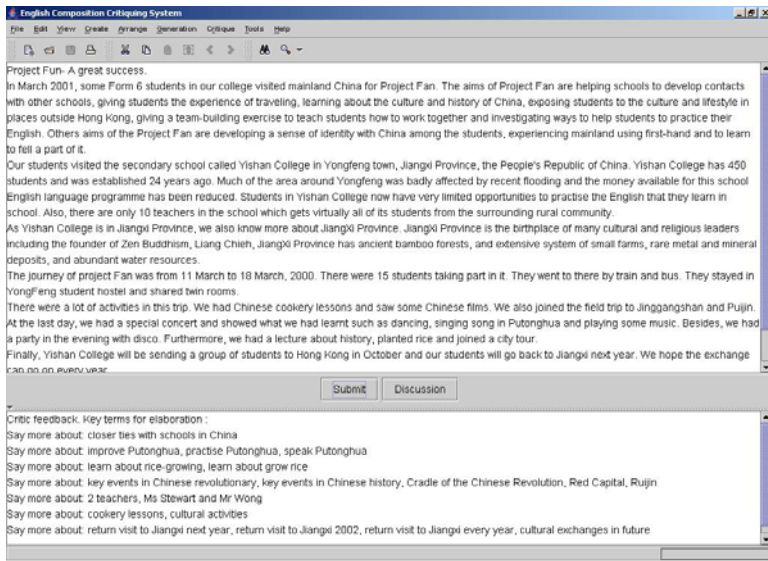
English Composition Critiquing System
File Edit View Create Arrange Generation Critique Tools Help

Project Fun- A great success.
In March 2001, some Form 6 students in our college visited mainland China for Project Fan. The aims of Project Fan are helping schools to develop contacts with other schools, giving students the experience of traveling, learning about the culture and history of China, exposing students to the culture and lifestyle in places outside Hong Kong, giving a team-building exercise to teach students how to work together and investigating ways to help students to practice their English. Others aims of the Project Fan are developing a sense of identity with China among the students, experiencing mainland using first-hand and to learn to fell a part of it.
Our students visited the secondary school called Yishan College in Yongfeng town, Jiangxi Province, the People's Republic of China. Yishan College has 450 students and was established 24 years ago. Much of the area around Yongfeng was badly affected by recent flooding and the money available for this school English language programme has been reduced. Students in Yishan College now have very limited opportunities to practise the English that they learn in school. Also, there are only 10 teachers in the school which gets virtually all of its students from the surrounding rural community.
As Yishan College is in Jiangxi Province, we also know more about JiangXi Province. JiangXi Province is the birthplace of many cultural and religious leaders including the founder of Zen Buddhism, Liang Chieh, JiangXi Province has ancient bamboo forests, and extensive system of small farms, rare metal and mineral deposits, and abundant water resources.
The journey of project Fan was from 11 March to 18 March, 2000. There were 15 students taking part in it. They went to there by train and bus. They stayed in YongFeng student hostel and shared twin rooms.
There were a lot of activities in this trip. We had Chinese cookery lessons and saw some Chinese films. We also joined the field trip to Jinggangshan and Puijin. At the last day, we had a special concert and showed what we had learnt such as dancing, singing song in Putonghua and playing some music. Besides, we had a party in the evening with disco. Furthermore, we had a lecture about history, planted rice and joined a city tour.
Finally, Yishan College will be sending a group of students to Hong Kong in October and our students will go back to Jiangxi next year. We hope the exchange can go on every year

Submit Discussion

Critic feedback. Key terms for elaboration :
Say more about: closer ties with schools in China
Say more about: improve Putonghua, practise Putonghua, speak Putonghua
Say more about: learn about rice-growing, learn about grow rice
Say more about: key events in Chinese revolutionary, key events in Chinese history, Cradle of the Chinese Revolution, Red Capital, Ruijin
Say more about: 2 teachers, Ms Stewart and Mr Wong
Say more about: cookery lessons, cultural activities
Say more about: return visit to Jiangxi next year, return visit to Jiangxi 2002, return visit to Jiangxi every year, cultural exchanges in future